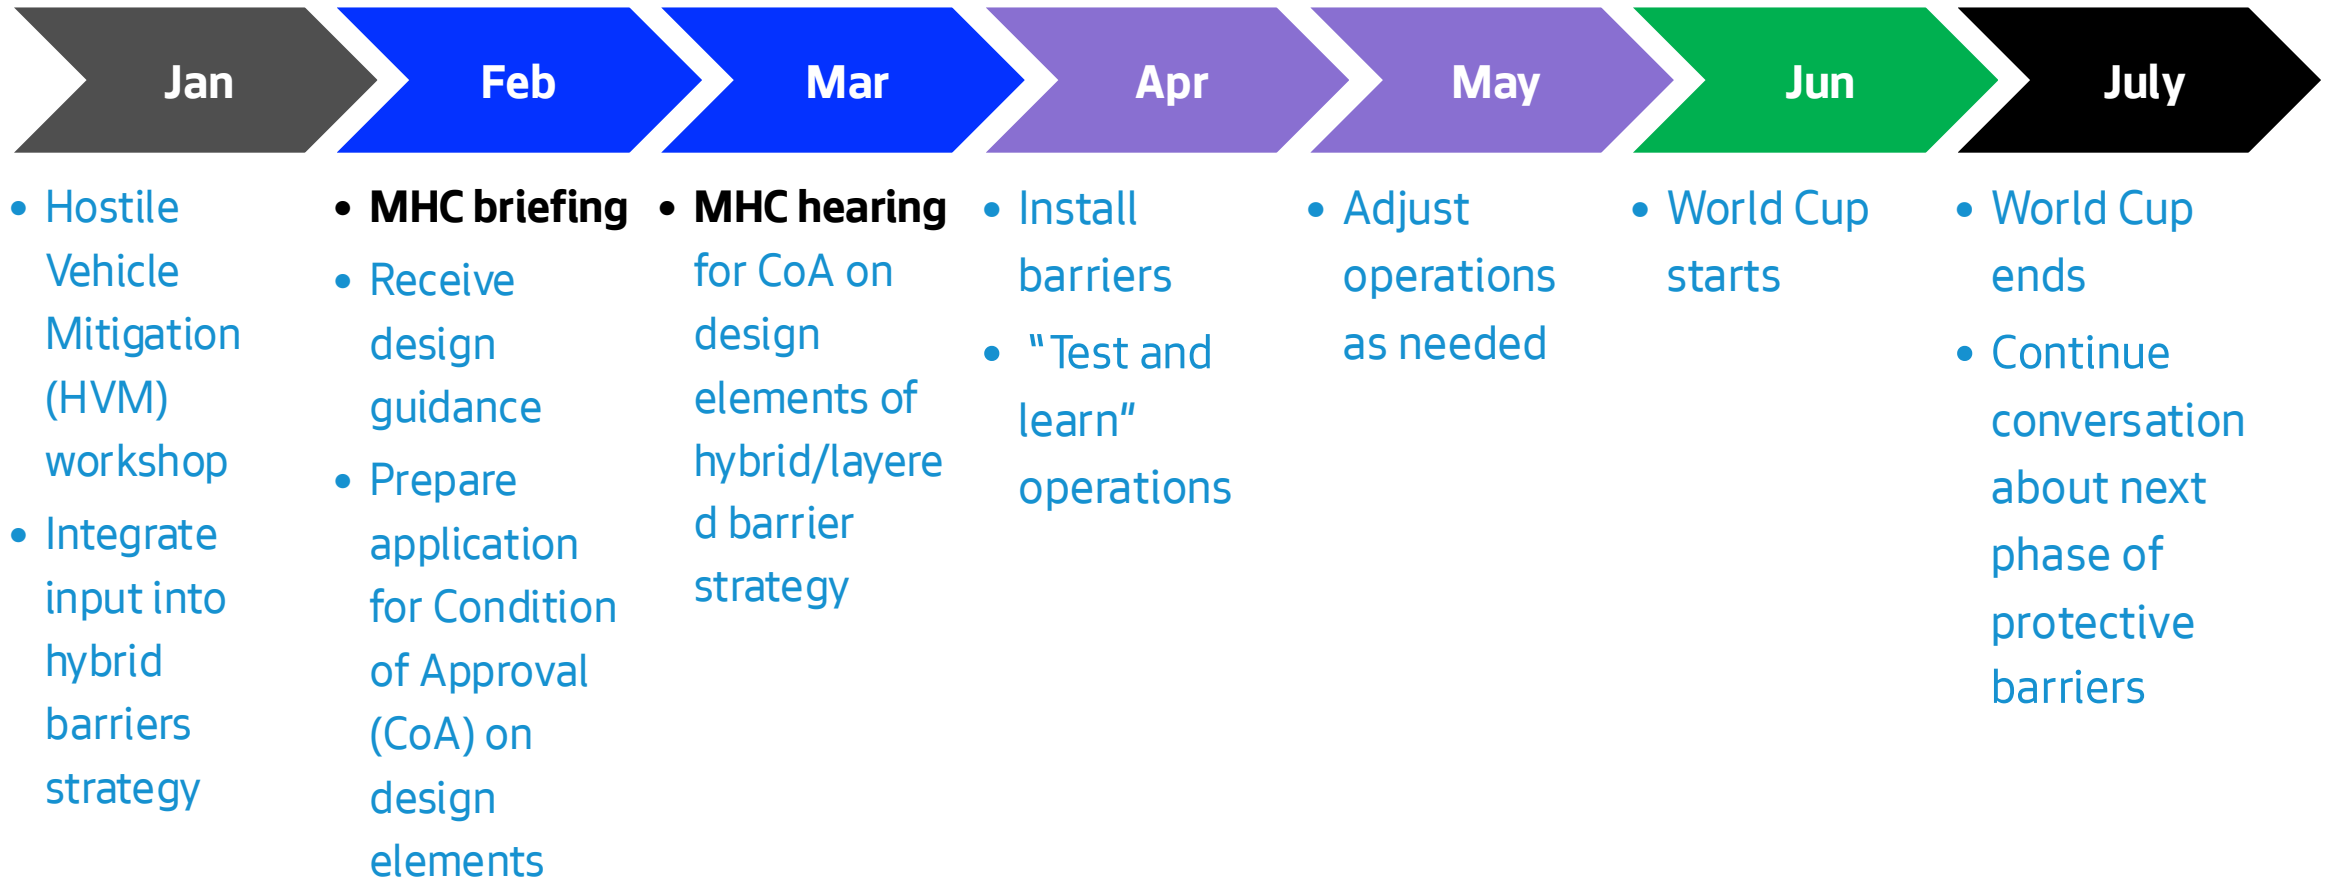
Jan

- Hostile Vehicle Mitigation (HVM) workshop
- Integrate input into hybrid barriers strategy

Feb

- MHC briefing
- Receive design guidance
- Prepare application for Condition of Approval (CoA) on design elements

Mar

- MHC hearing for CoA on design elements of hybrid/layered barrier strategy

Apr

- Install barriers
- "Test and learn" operations

May

- Adjust operations as needed

Jun

- World Cup starts

July

- World Cup ends
- Continue conversation about next phase of protective barriers